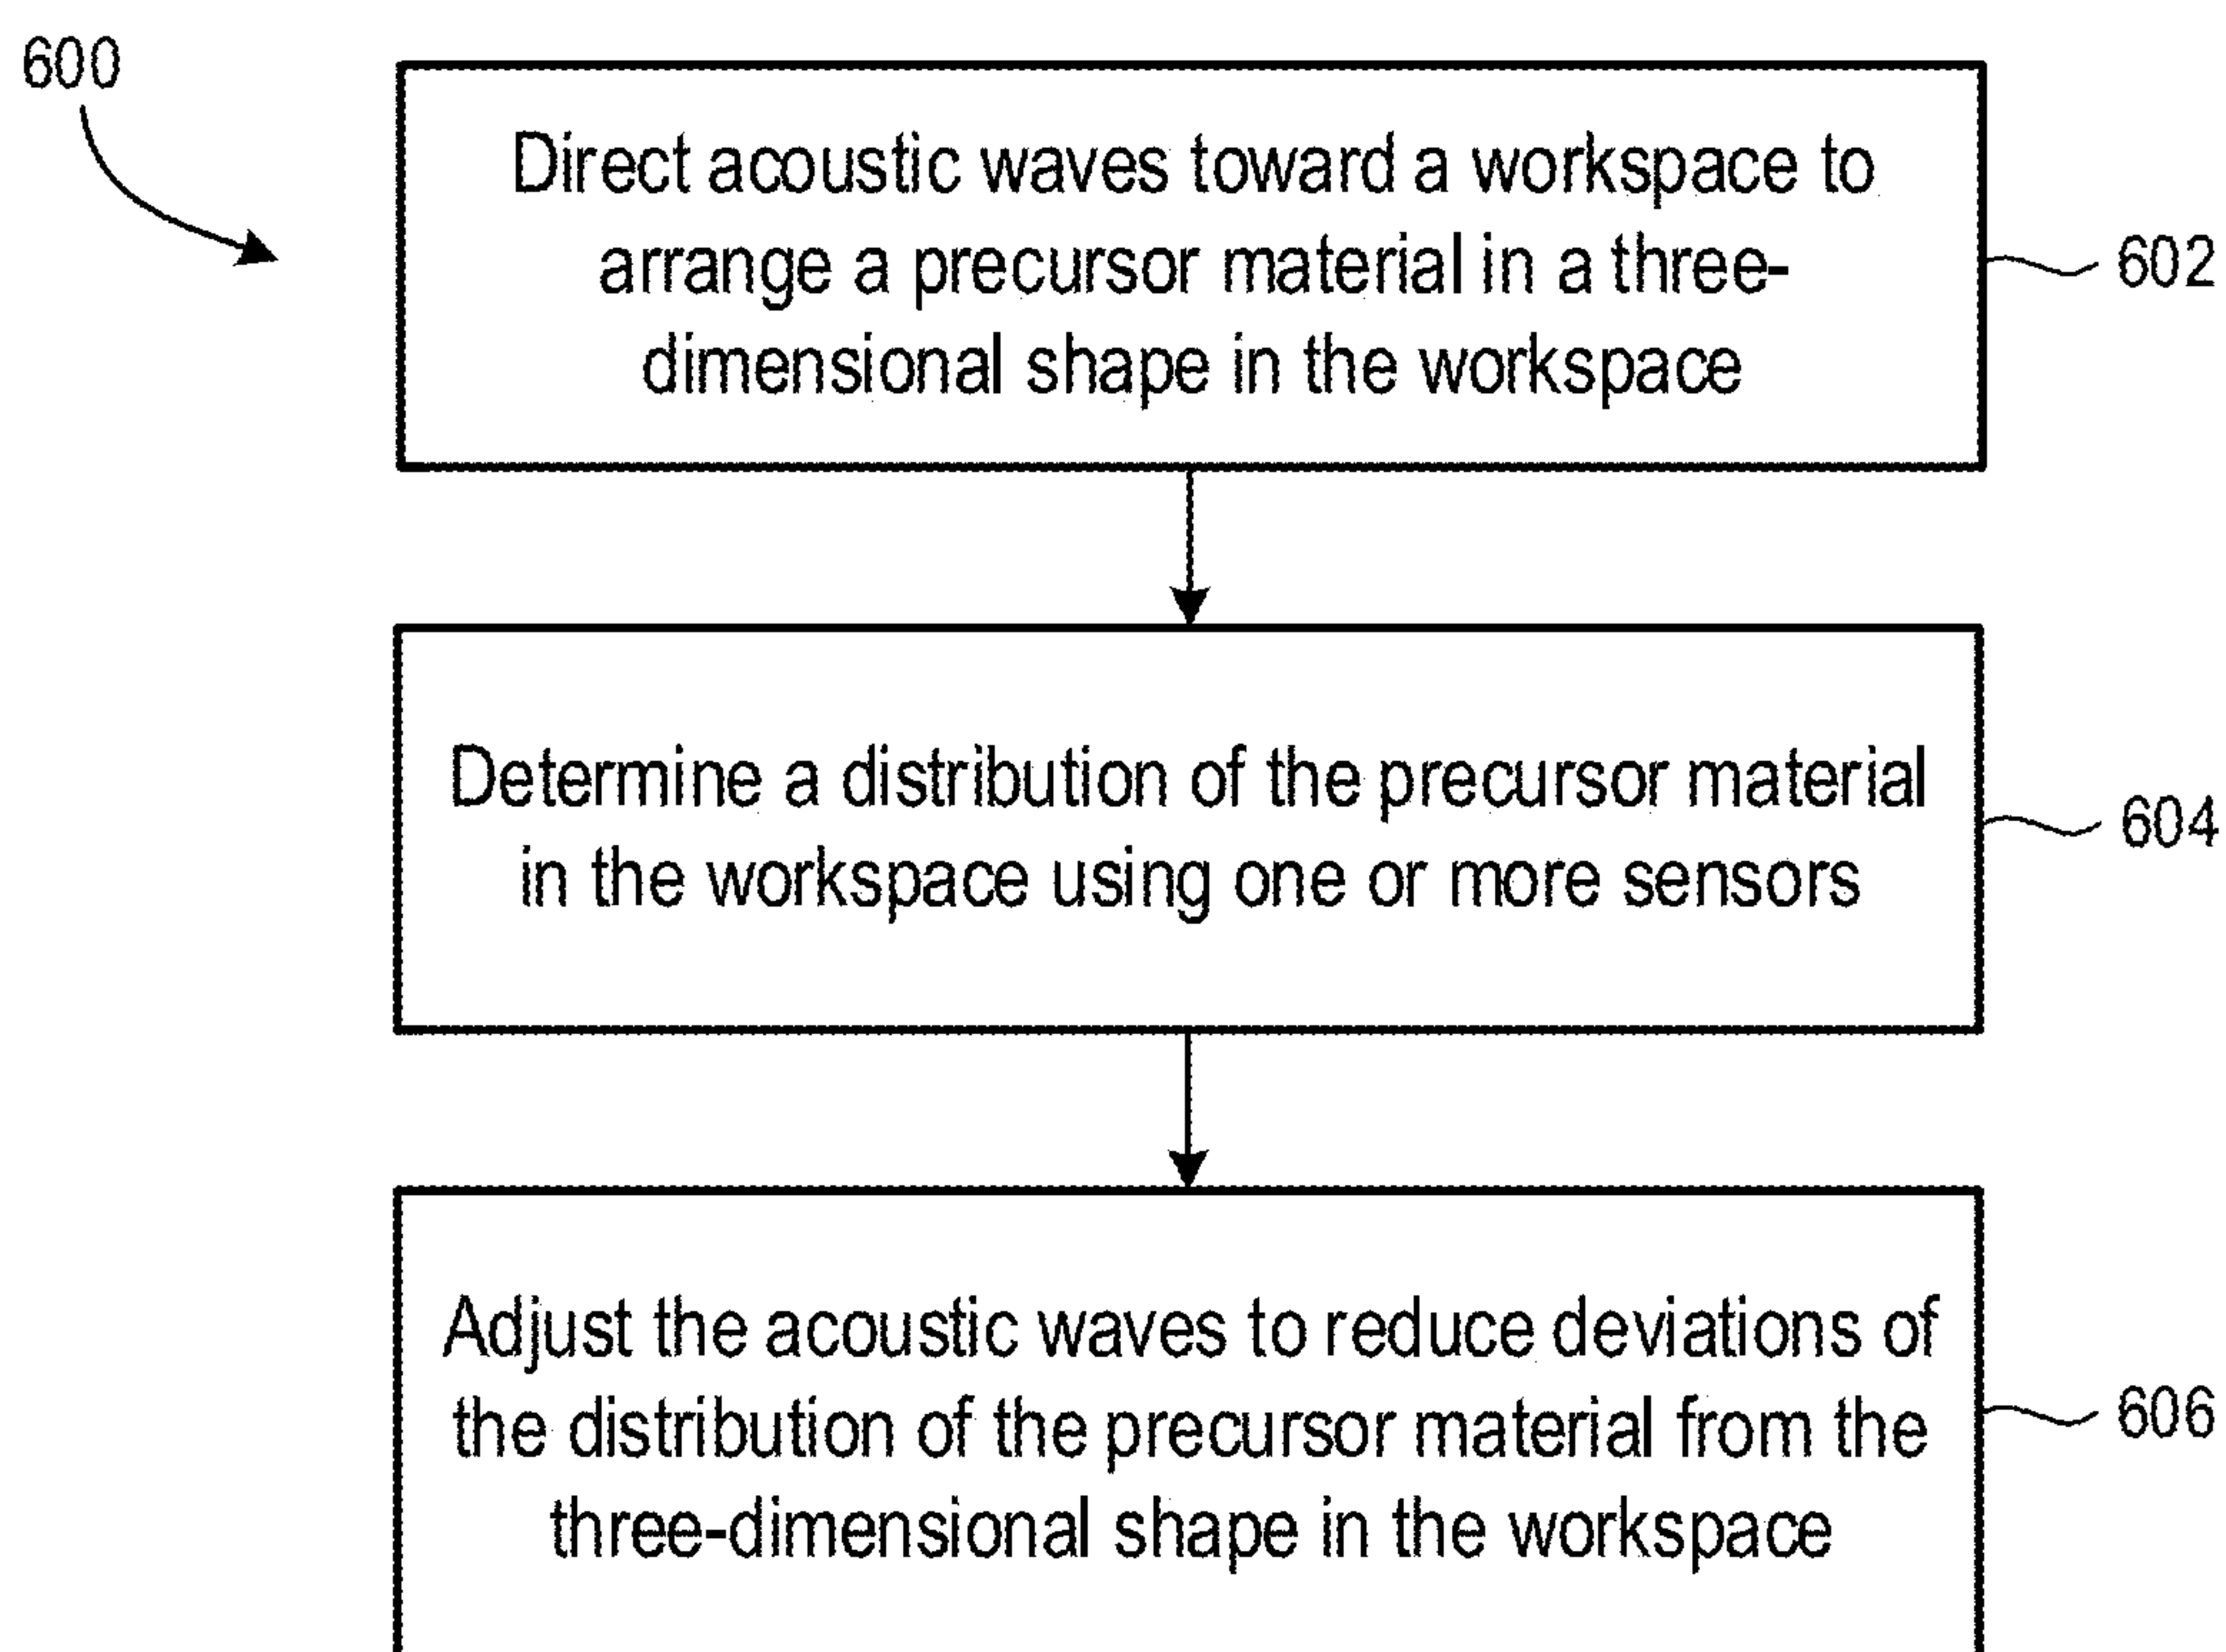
600

Direct acoustic waves toward a workspace to arrange a precursor material in a three-dimensional shape in the workspace

602

Determine a distribution of the precursor material in the workspace using one or more sensors

604

Adjust the acoustic waves to reduce deviations of the distribution of the precursor material from the three-dimensional shape in the workspace

606